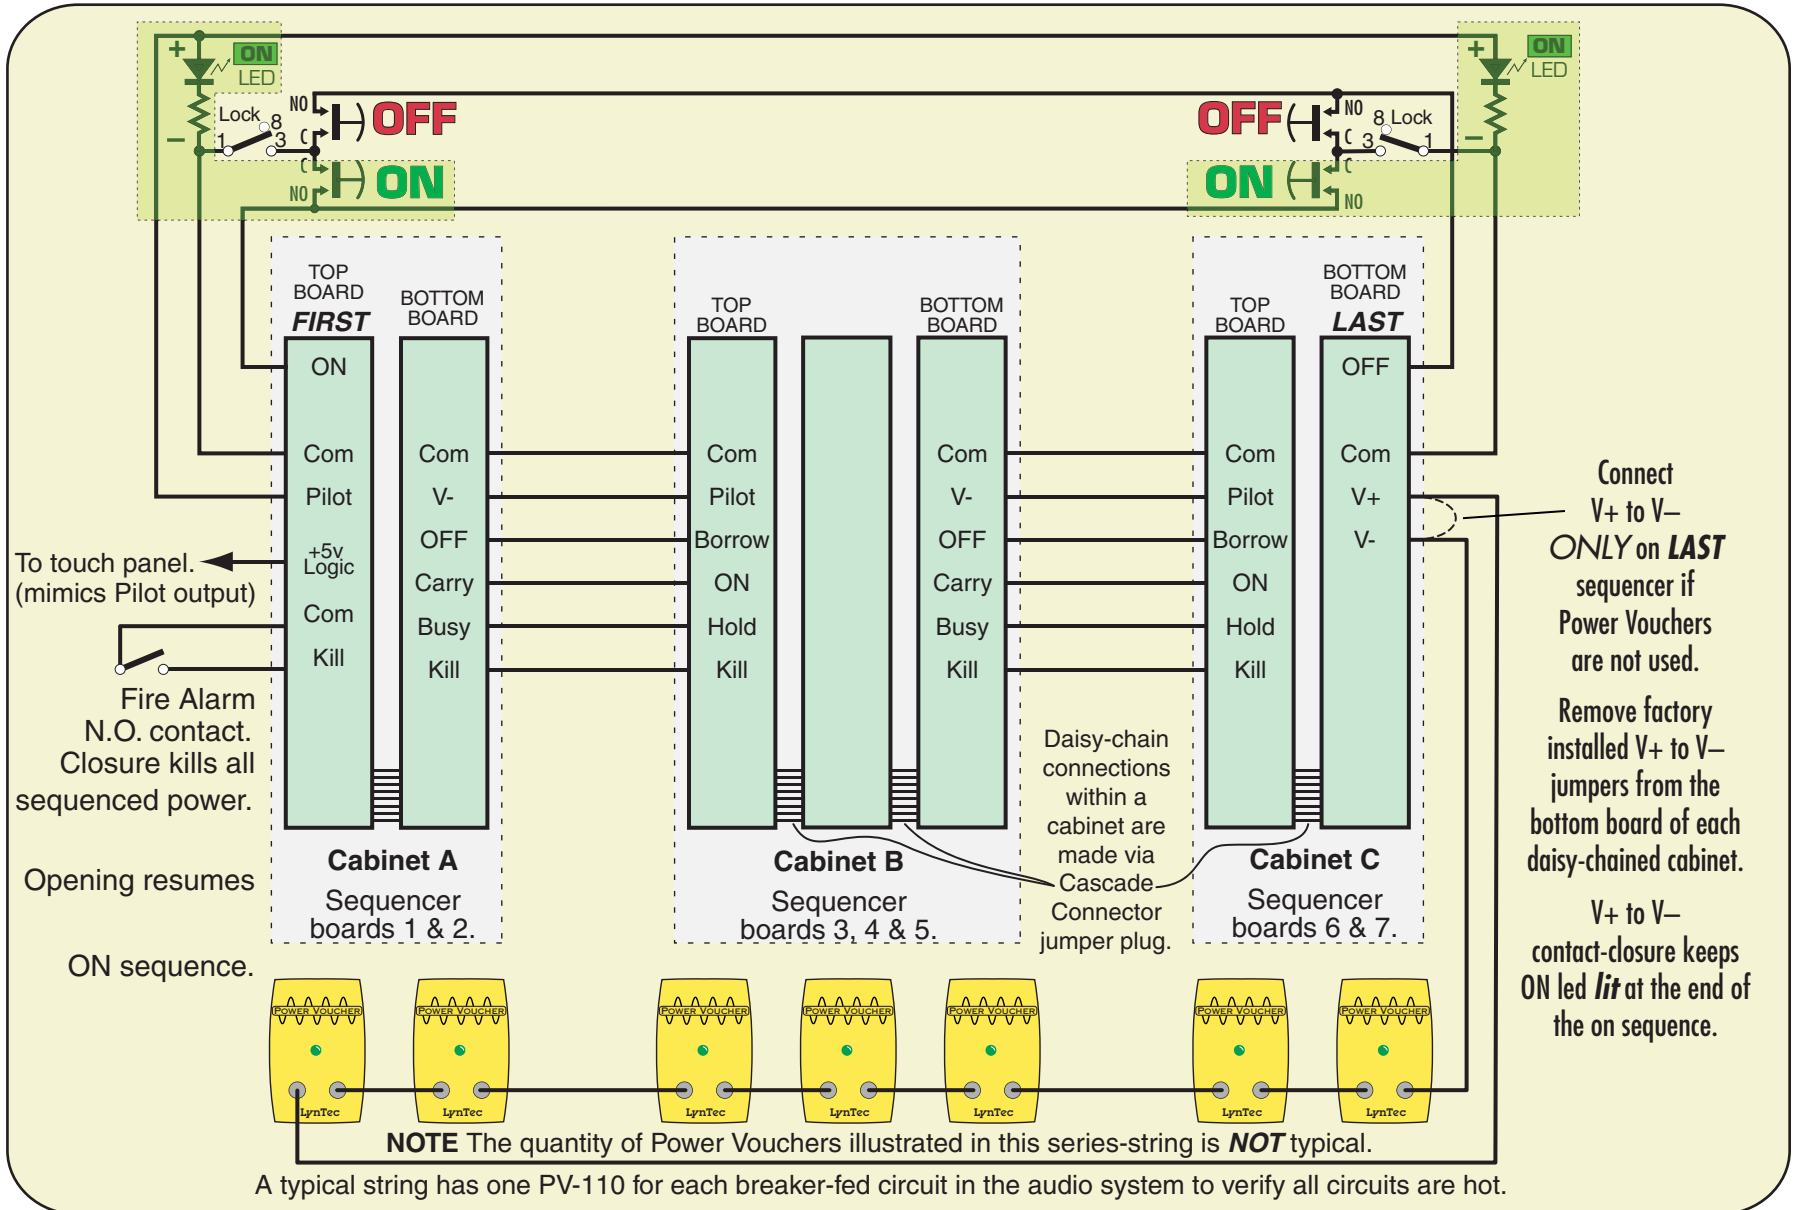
+ ON LED
Lock 8 1 3
NO C OFF
C NO ON
−

+ ON LED
OFF NO 8 Lock C 3 1
ON C NO
−

TOP BOARD FIRST
BOTTOM BOARD
ON
Com
Pilot
+5v Logic
Com
Kill

Com
V-
OFF
Carry
Busy
Kill

TOP BOARD
BOTTOM BOARD
Com
Pilot
Borrow
ON
Hold
Kill

Com
V-
OFF
Carry
Busy
Kill

TOP BOARD
BOTTOM BOARD LAST
Com
Pilot
Borrow
ON
Hold
Kill

OFF
Com
V+
V-

To touch panel. (mimics Pilot output)

Fire Alarm N.O. contact. Closure kills all sequenced power.

Opening resumes

ON sequence.

Cabinet A
Sequencer boards 1 & 2.

Cabinet B
Sequencer boards 3, 4 & 5.

Daisy-chain connections within a cabinet are made via Cascade Connector jumper plug.

Cabinet C
Sequencer boards 6 & 7.

Connect V+ to V– ONLY on LAST sequencer if Power Vouchers are not used.

Remove factory installed V+ to V– jumpers from the bottom board of each daisy-chained cabinet.

V+ to V– contact-closure keeps ON led lit at the end of the on sequence.

POWER VOUCHER LynTec
POWER VOUCHER LynTec
POWER VOUCHER LynTec
POWER VOUCHER LynTec
POWER VOUCHER LynTec
POWER VOUCHER LynTec
POWER VOUCHER LynTec

NOTE The quantity of Power Vouchers illustrated in this series-string is NOT typical.
A typical string has one PV-110 for each breaker-fed circuit in the audio system to verify all circuits are hot.